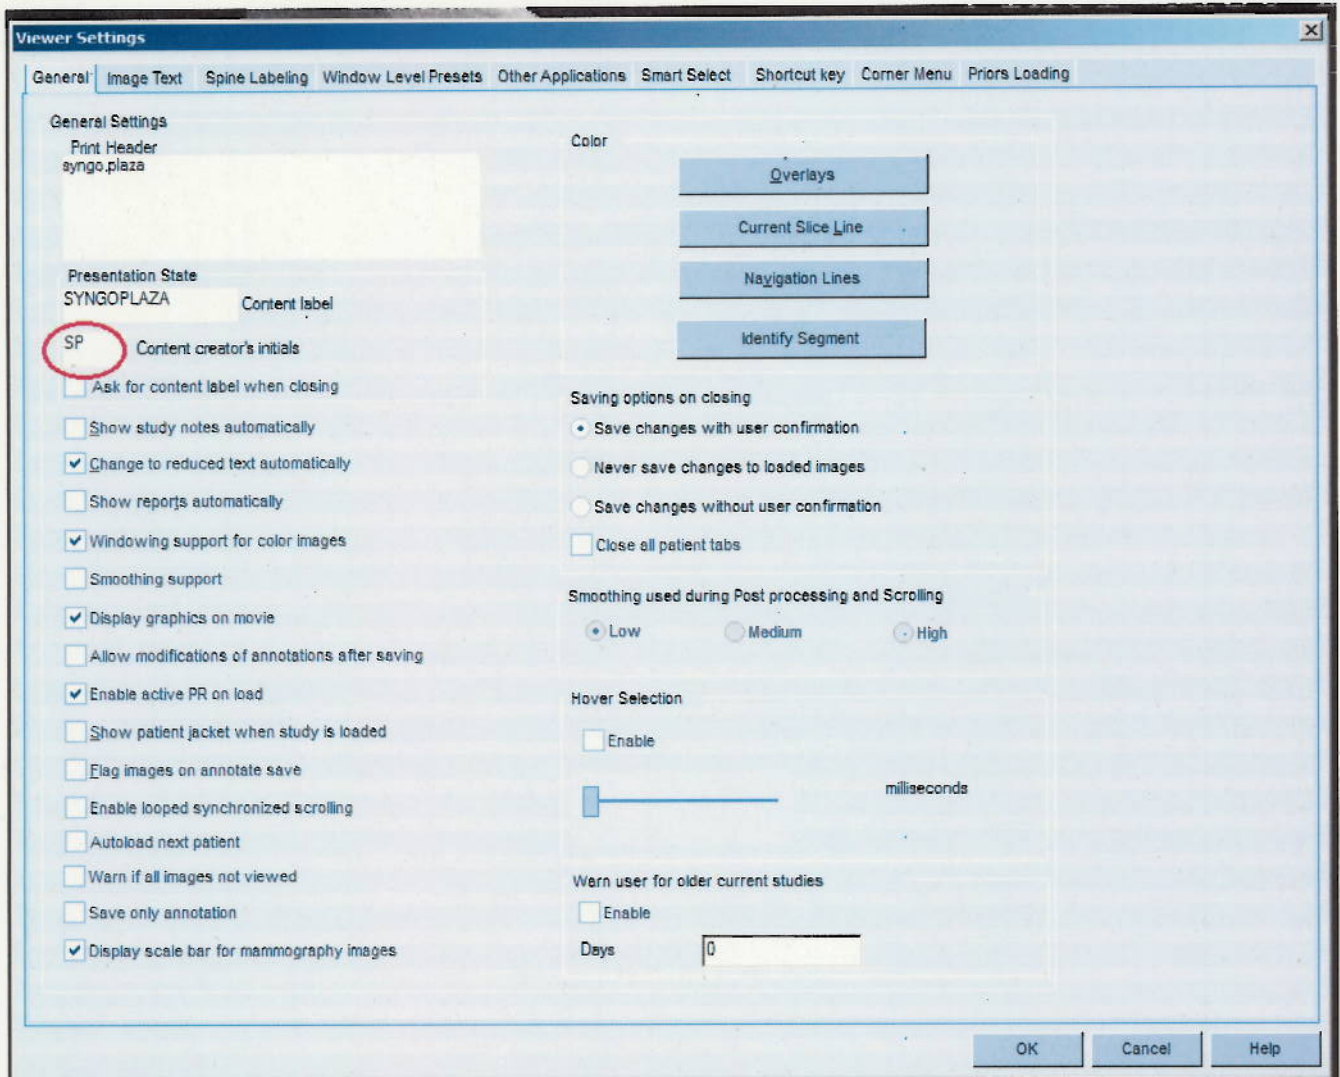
Viewer Settings

General | Image Text | Spine Labeling | Window Level Presets | Other Applications | Smart Select | Shortcut key | Corner Menu | Priors Loading

General Settings

Print Header
syngo.plaza

Presentation State
SYNGOPLAZA
Content label

SP
Content creator's initials

Ask for content label when closing

Show study notes automatically

Change to reduced text automatically

Show reports automatically

Windowing support for color images

Smoothing support

Display graphics on movie

Allow modifications of annotations after saving

Enable active PR on load

Show patient jacket when study is loaded

Flag images on annotate save

Enable looped synchronized scrolling

Autoload next patient

Warn if all images not viewed

Save only annotation

Display scale bar for mammography images

Color

Overlays

Current Slice Line

Navigation Lines

Identify Segment

Saving options on closing

Save changes with user confirmation

Never save changes to loaded images

Save changes without user confirmation

Close all patient tabs

Smoothing used during Post processing and Scrolling

Low Medium High

Hover Selection

Enable

milliseconds

Warn user for older current studies

Enable

Days 0

OK Cancel Help